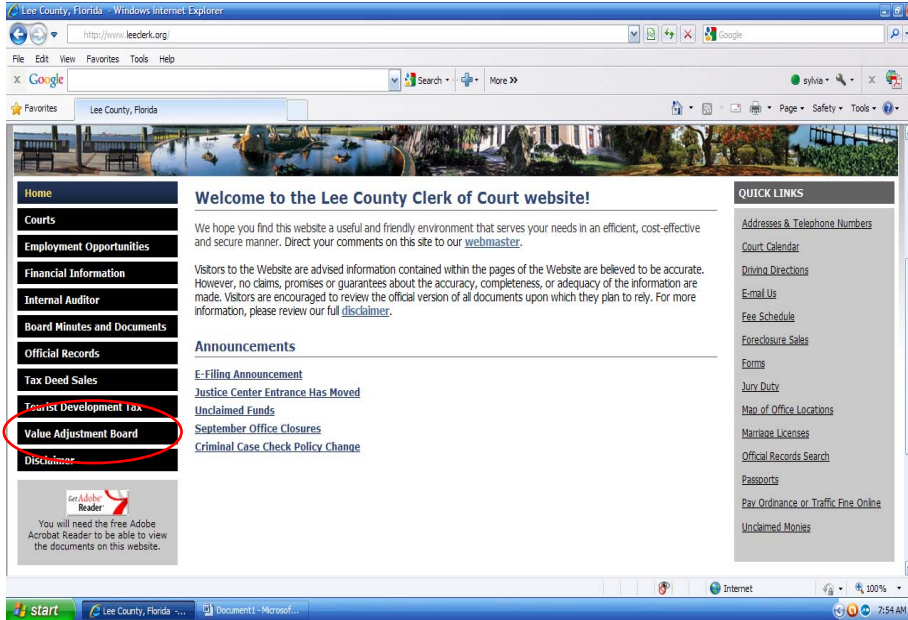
Lee County, Florida - Windows Internet Explorer

http://www.leeclerk.org/

Google

File Edit View Favorites Tools Help

Google

Search More »

sylvia

Favorites Lee County, Florida

Page Safety Tools

Home
Courts
Employment Opportunities
Financial Information
Internal Auditor
Board Minutes and Documents
Official Records
Tax Deed Sales
Tourist Development Tax
Value Adjustment Board
Disclaimer

Get Adobe Reader
You will need the free Adobe Acrobat Reader to be able to view the documents on this website.

Welcome to the Lee County Clerk of Court website!

We hope you find this website a useful and friendly environment that serves your needs in an efficient, cost-effective and secure manner. Direct your comments on this site to our webmaster.

Visitors to the Website are advised information contained within the pages of the Website are believed to be accurate. However, no claims, promises or guarantees about the accuracy, completeness, or adequacy of the information are made. Visitors are encouraged to review the official version of all documents upon which they plan to rely. For more information, please review our full disclaimer.

Announcements

E-Filing Announcement
Justice Center Entrance Has Moved
Unclaimed Funds
September Office Closures
Criminal Case Check Policy Change

QUICK LINKS

Addresses & Telephone Numbers
Court Calendar
Driving Directions
E-mail Us
Fee Schedule
Foreclosure Sales
Forms
Jury Duty
Map of Office Locations
Marriage Licenses
Official Records Search
Passports
Pay Ordinance or Traffic Fine Online
Unclaimed Monies

Internet 100%

start Lee County, Florida -... Document1 - Microsof... 7:54 AM